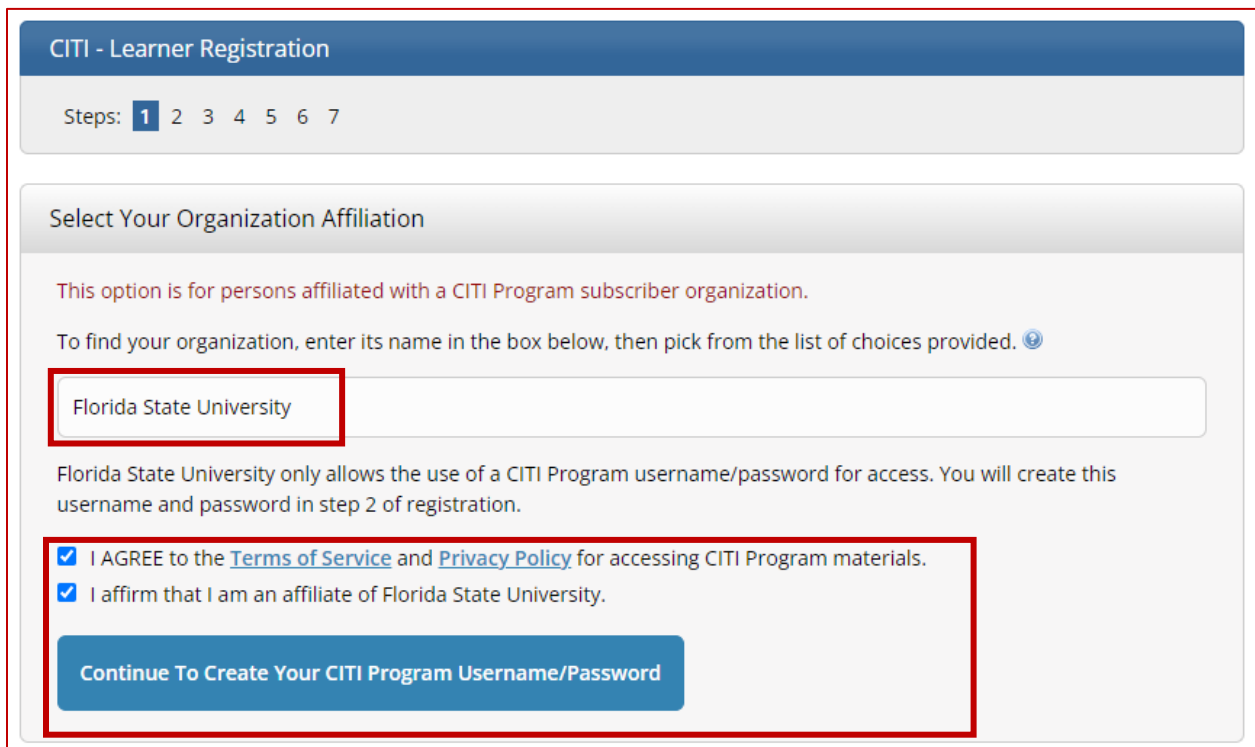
CITI - Learner Registration

Steps: 1 2 3 4 5 6 7

Select Your Organization Affiliation

This option is for persons affiliated with a CITI Program subscriber organization.

To find your organization, enter its name in the box below, then pick from the list of choices provided.

Florida State University

Florida State University only allows the use of a CITI Program username/password for access. You will create this username and password in step 2 of registration.

I AGREE to the Terms of Service and Privacy Policy for accessing CITI Program materials.

I affirm that I am an affiliate of Florida State University.

Continue To Create Your CITI Program Username/Password